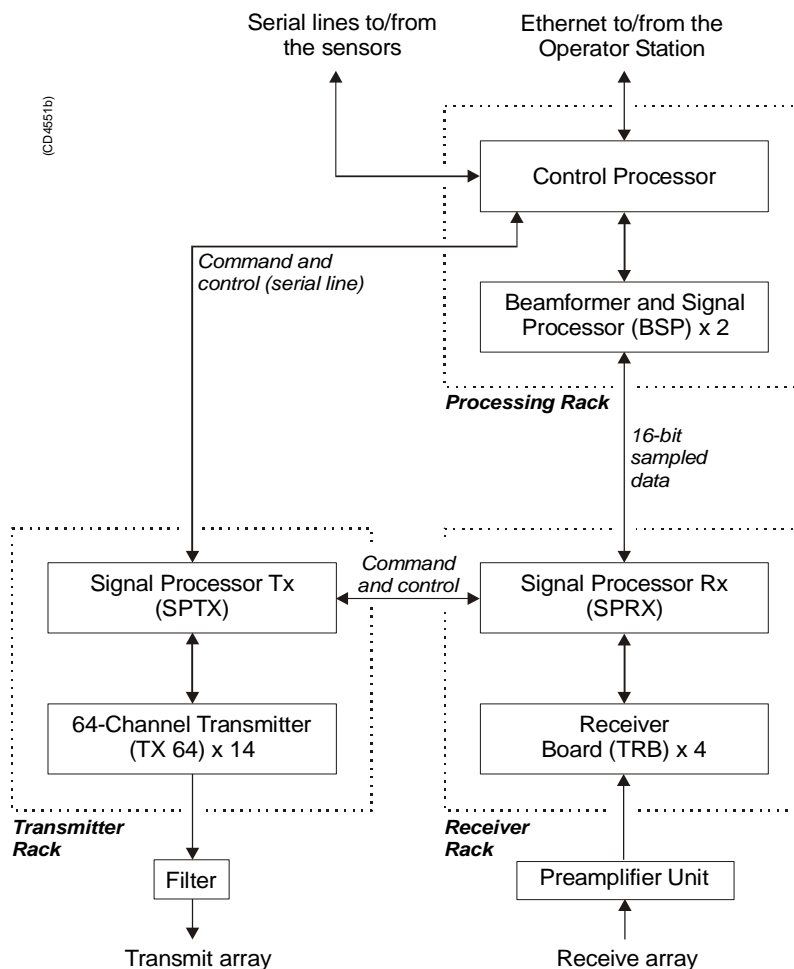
(CD4551b)

Serial lines to/from the sensors

Ethernet to/from the Operator Station

Control Processor

Command and control (serial line)

Beamformer and Signal Processor (BSP) x 2

Processing Rack

16-bit sampled data

Command and control

Signal Processor Tx (SPTX)

Signal Processor Rx (SPRX)

64-Channel Transmitter (TX 64) x 14

Receiver Board (TRB) x 4

Transmitter Rack

Receiver Rack

Filter

Preamplifier Unit

Transmit array

Receive array